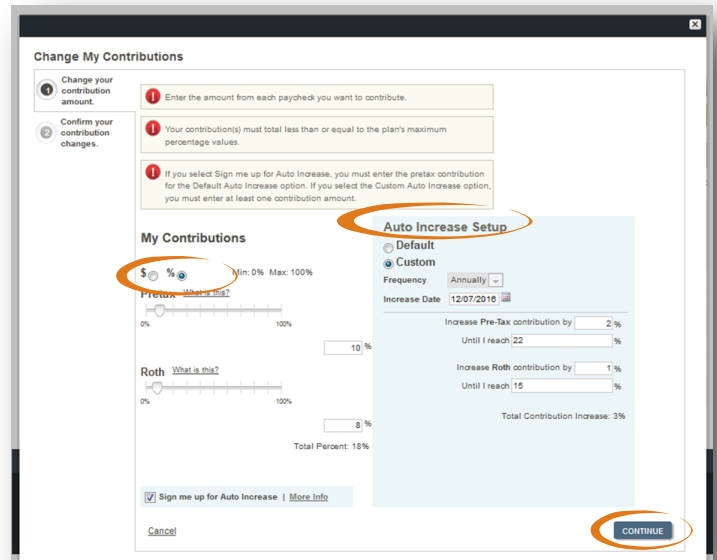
Change My Contributions

1 Change your contribution amount.

2 Confirm your contribution changes.

Enter the amount from each paycheck you want to contribute.

Your contribution(s) must total less than or equal to the plan's maximum percentage values.

If you select Sign me up for Auto Increase, you must enter the pretax contribution for the Default Auto Increase option. If you select the Custom Auto Increase option, you must enter at least one contribution amount.

My Contributions

$ %

Min: 0% Max: 100%

Pretax What is this?

0% 100%

10 %

Roth What is this?

0% 100%

8 %

Total Percent: 18%

Sign me up for Auto Increase | More Info

Auto Increase Setup

Default

Custom

Frequency Annually

Increase Date 12/07/2016

Increase Pre-Tax contribution by 2 %

Until I reach 22 %

Increase Roth contribution by 1 %

Until I reach 15 %

Total Contribution Increase: 3%

Cancel

CONTINUE